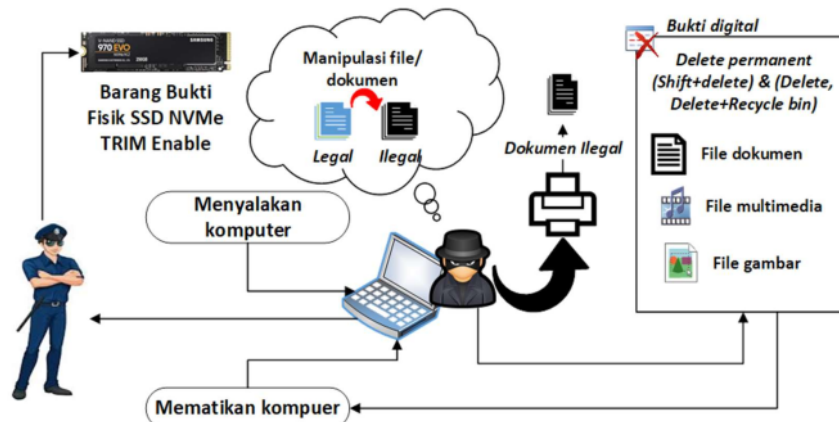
970 EVO
SAMSUNG

Barang Bukti Fisik SSD NVMe TRIM Enable

Manipulasi file/ dokumen

Legal

Ilegal

Dokumen Ilegal

Bukti digital

Delete permanent (Shift+delete) & (Delete, Delete+Recycle bin)

File dokumen

File multimedia

File gambar

Menyalakan komputer

Mematikan kompuer